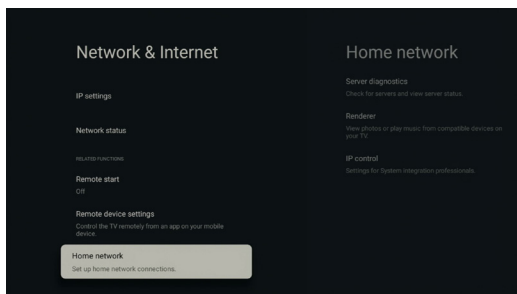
Network & Internet

IP settings

Network status

RELATED FUNCTIONS

Remote start
Off

Remote device settings
Control the TV remotely from an app on your mobile device

Home network
Set up home network connections.

Home network

Server diagnostics
Check for servers and view server status.

Renderer
View photos or play music from compatible devices on your TV.

IP control
Settings for System integration professionals.